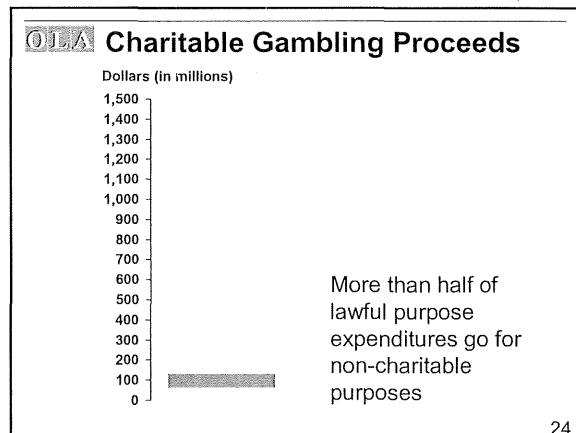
OLA Charitable Gambling Proceeds

Dollars (in millions)

1,500
1,400
1,300
1,200
1,100
1,000
900
800
700
600
500
400
300
200
100
0

More than half of lawful purpose expenditures go for non-charitable purposes

24